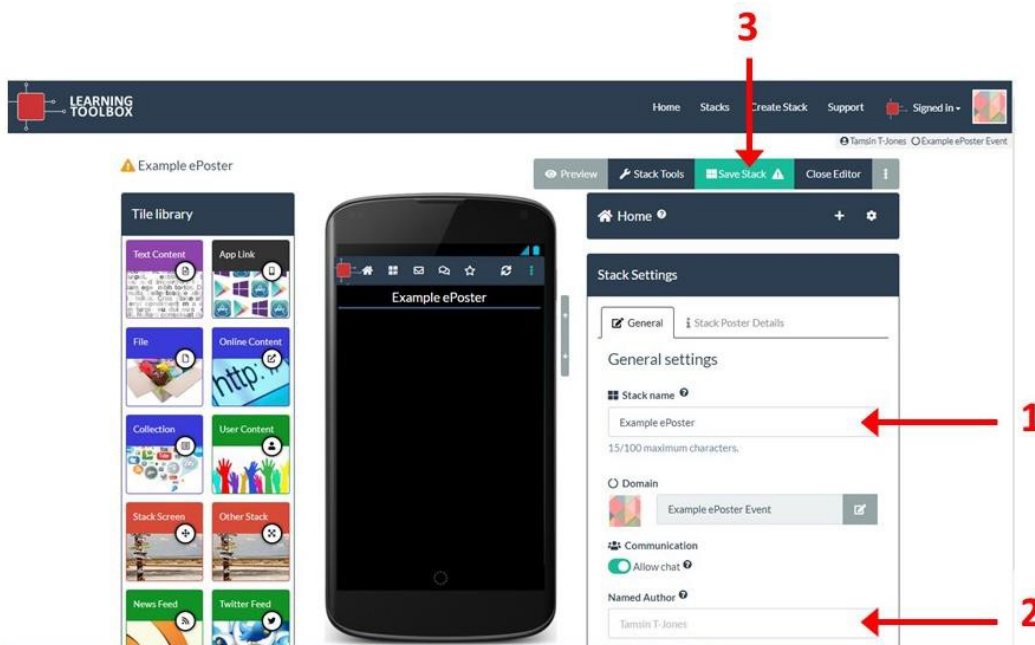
3

LEARNING TOOLBOX

Home Stacks Create Stack Support Signed in

Tamsin T-Jones Example ePoster Event

Example ePoster

Preview Stack Tools Save Stack Close Editor

Tile library

Text Content
App Link
File
Online Content
Collection
User Content
Stack Screen
Other Stack
News Feed
Twitter Feed

Example ePoster

Home

Stack Settings

General Stack Poster Details

General settings

Stack name

Example ePoster

15/100 maximum characters.

Domain

Example ePoster Event

Communication

Allow chat

Named Author

Tamsin T-Jones

1

2